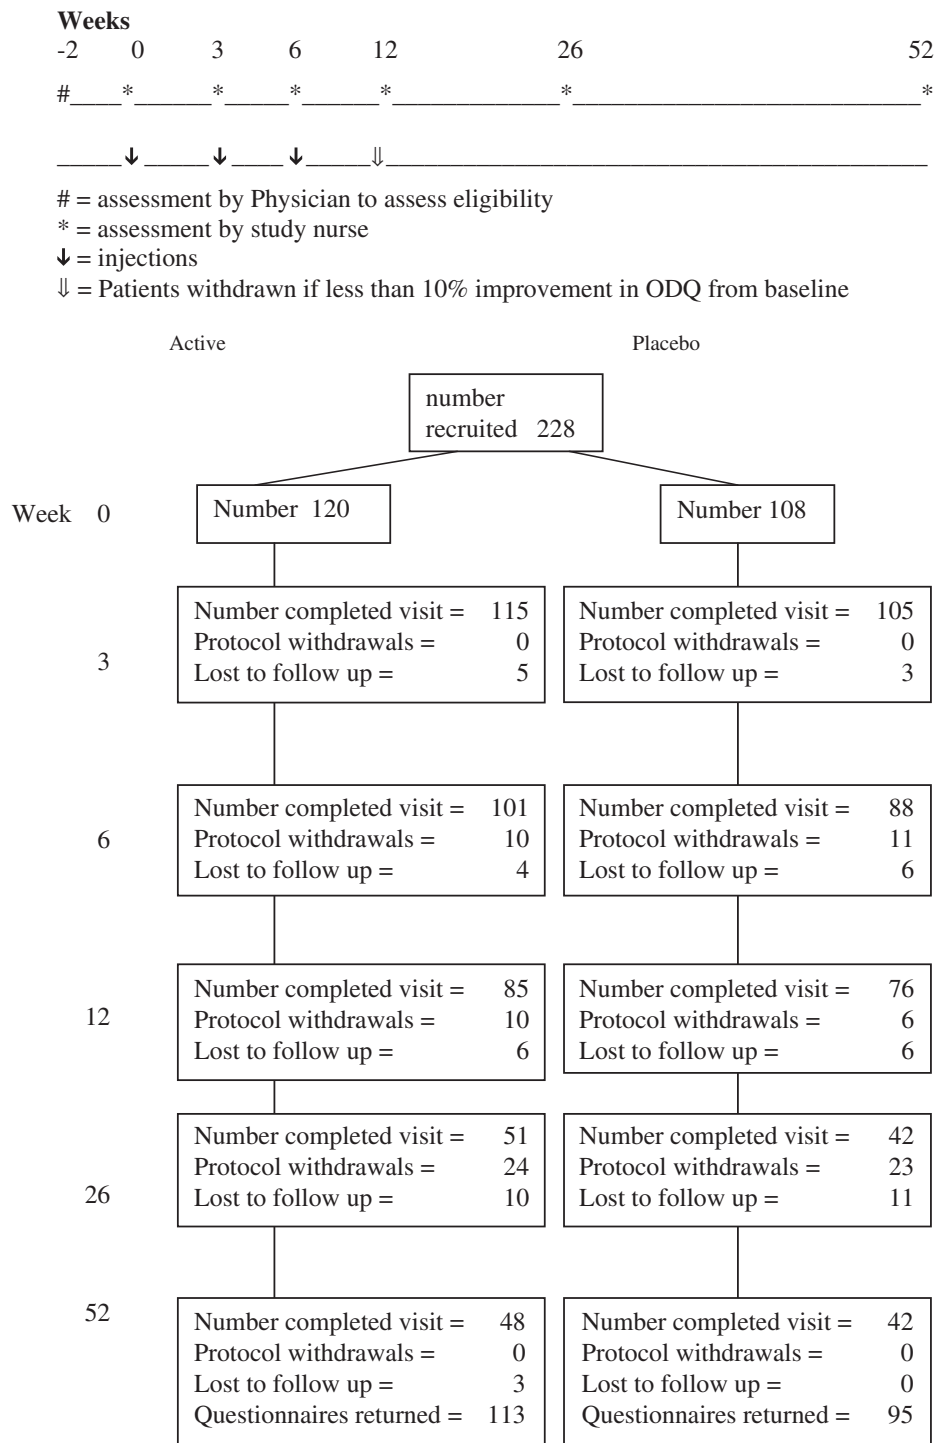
**Weeks**
-2 0 3 6 12 26 52

#____*______*_____*______*_____________*__________________________*

_____↓_____↓____↓_____⇓__________________________________________

# = assessment by Physician to assess eligibility
* = assessment by study nurse
↓ = injections
⇓ = Patients withdrawn if less than 10% improvement in ODQ from baseline

Active

Placebo

number recruited 228

Week 0

Number 120

Number 108

3

Number completed visit = 115
Protocol withdrawals = 0
Lost to follow up = 5

Number completed visit = 105
Protocol withdrawals = 0
Lost to follow up = 3

6

Number completed visit = 101
Protocol withdrawals = 10
Lost to follow up = 4

Number completed visit = 88
Protocol withdrawals = 11
Lost to follow up = 6

12

Number completed visit = 85
Protocol withdrawals = 10
Lost to follow up = 6

Number completed visit = 76
Protocol withdrawals = 6
Lost to follow up = 6

26

Number completed visit = 51
Protocol withdrawals = 24
Lost to follow up = 10

Number completed visit = 42
Protocol withdrawals = 23
Lost to follow up = 11

52

Number completed visit = 48
Protocol withdrawals = 0
Lost to follow up = 3
Questionnaires returned = 113

Number completed visit = 42
Protocol withdrawals = 0
Lost to follow up = 0
Questionnaires returned = 95